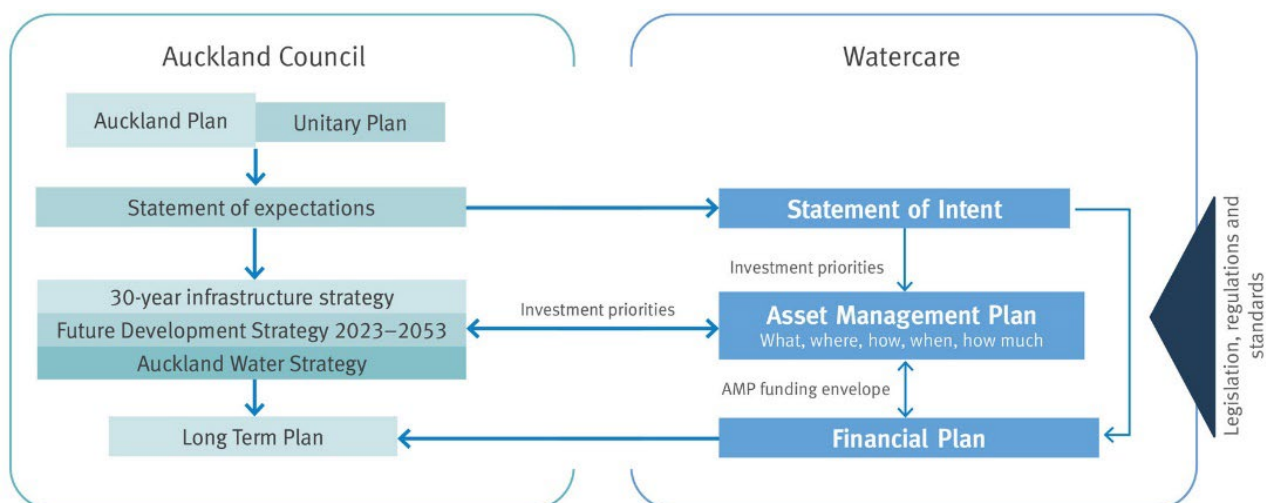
Auckland Council

Auckland Plan

Unitary Plan

Statement of expectations

30-year infrastructure strategy

Future Development Strategy 2023–2053

Auckland Water Strategy

Long Term Plan

Investment priorities

Watercare

Statement of Intent

Investment priorities

Asset Management Plan

What, where, how, when, how much

AMP funding envelope

Financial Plan

Legislation, regulations and standards